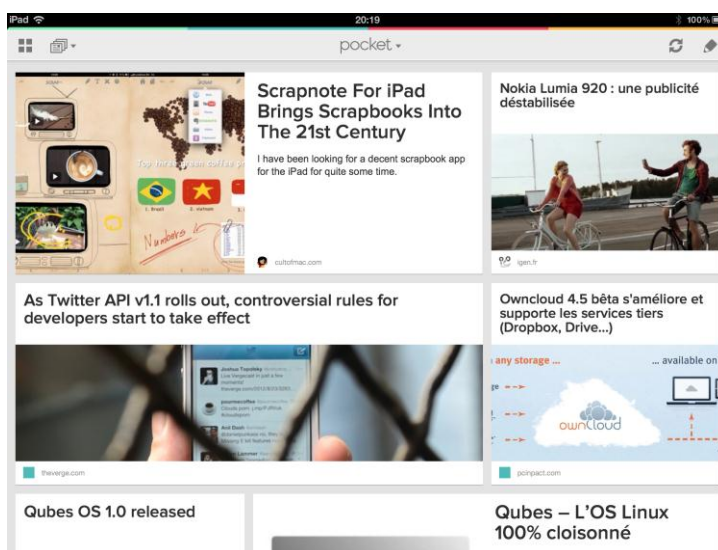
iPad 20:19 100%

pocket

Scrapnote For iPad Brings Scrapbooks Into The 21st Century

I have been looking for a decent scrapbook app for the iPad for quite some time.

Numbers

cultofmac.com

Nokia Lumia 920 : une publicité déstabilisée

igen.fr

As Twitter API v1.1 rolls out, controversial rules for developers start to take effect

theverge.com

Owncloud 4.5 bêta s'améliore et supporte les services tiers (Dropbox, Drive...)

any storage ... ... available on

ownCloud

pcinpact.com

Qubes OS 1.0 released

Qubes – L'OS Linux 100% cloisonné